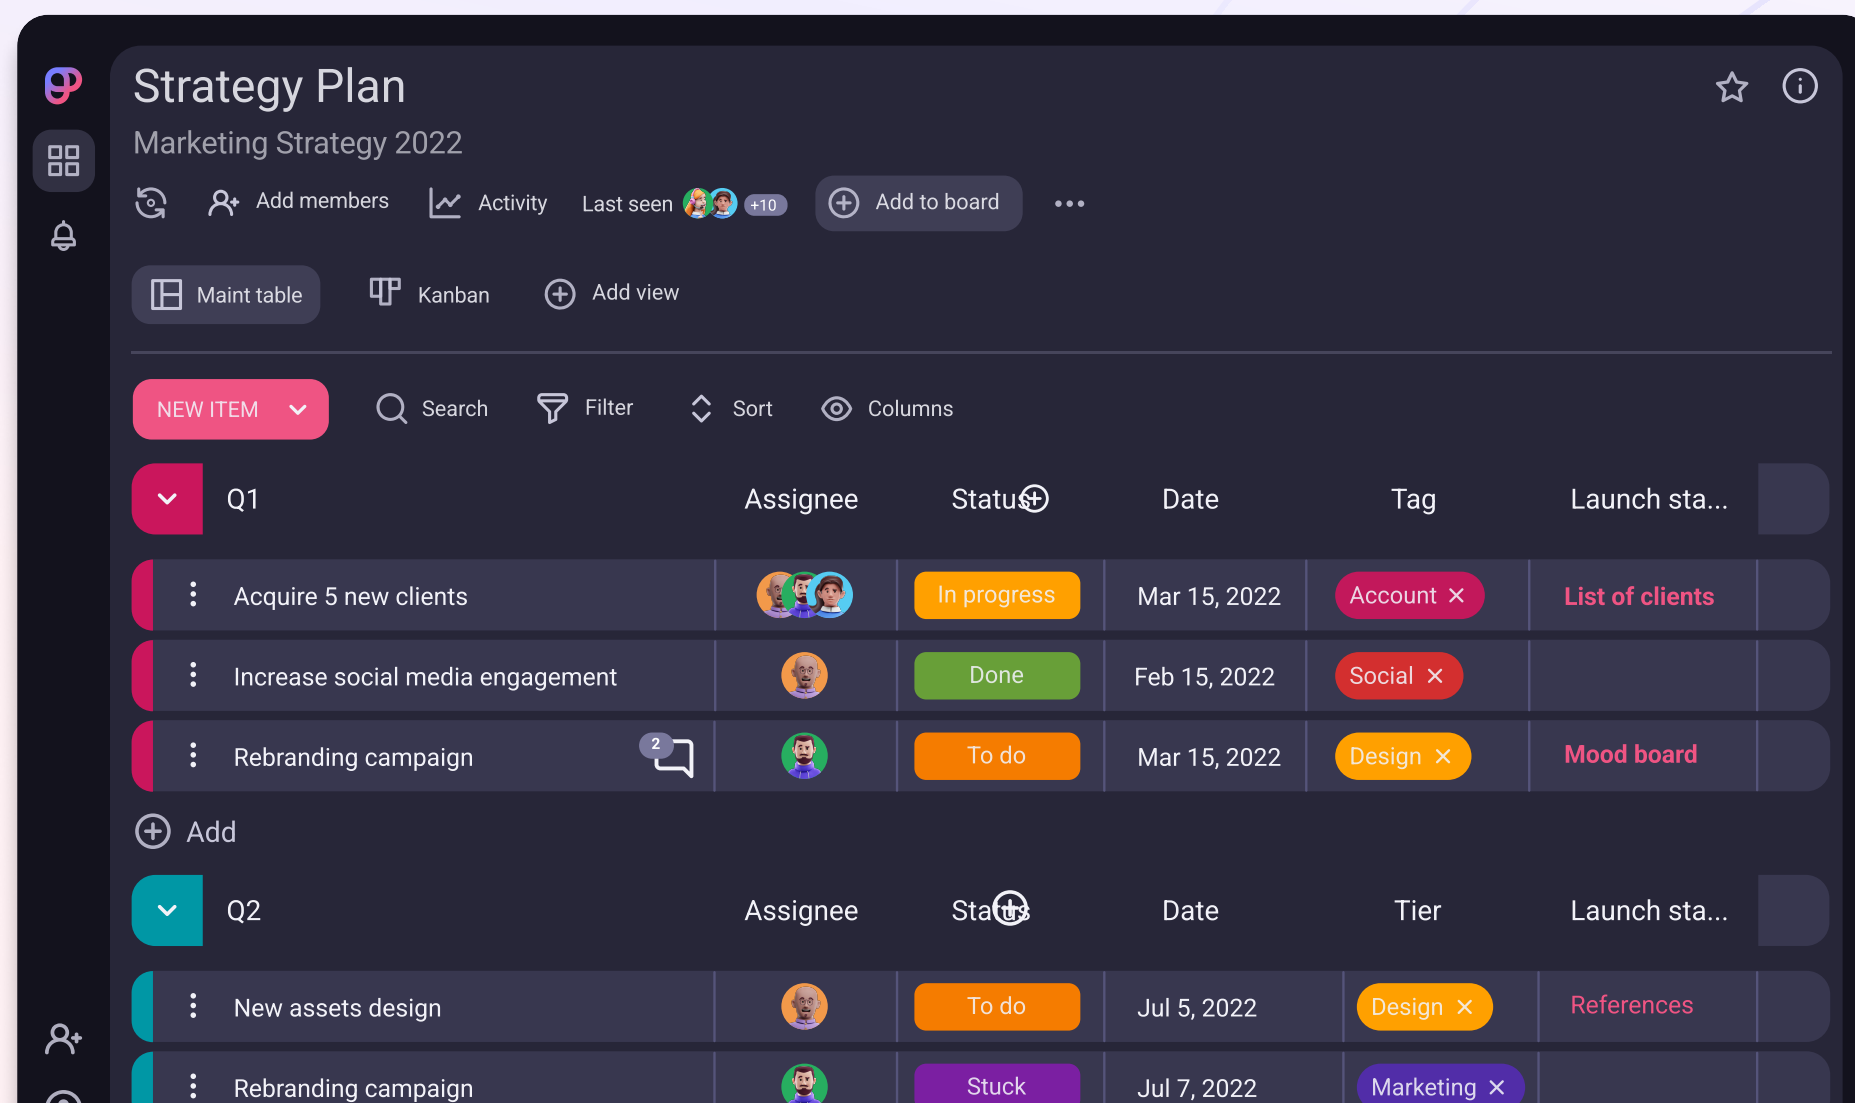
Strategy Plan

Marketing Strategy 2022

Add members Activity Last seen +10 Add to board •••

Maint table Kanban Add view

NEW ITEM Search Filter Sort Columns

| Q1 | Assignee | Status | Date | Tag | Launch sta... |
|---|---|---|---|---|---|
| Acquire 5 new clients | | In progress | Mar 15, 2022 | Account ✕ | List of clients |
| Increase social media engagement | | Done | Feb 15, 2022 | Social ✕ | |
| Rebranding campaign 2 | | To do | Mar 15, 2022 | Design ✕ | Mood board |

Add

| Q2 | Assignee | Status | Date | Tier | Launch sta... |
|---|---|---|---|---|---|
| New assets design | | To do | Jul 5, 2022 | Design ✕ | References |
| Rebranding campaign | | Stuck | Jul 7, 2022 | Marketing ✕ | |